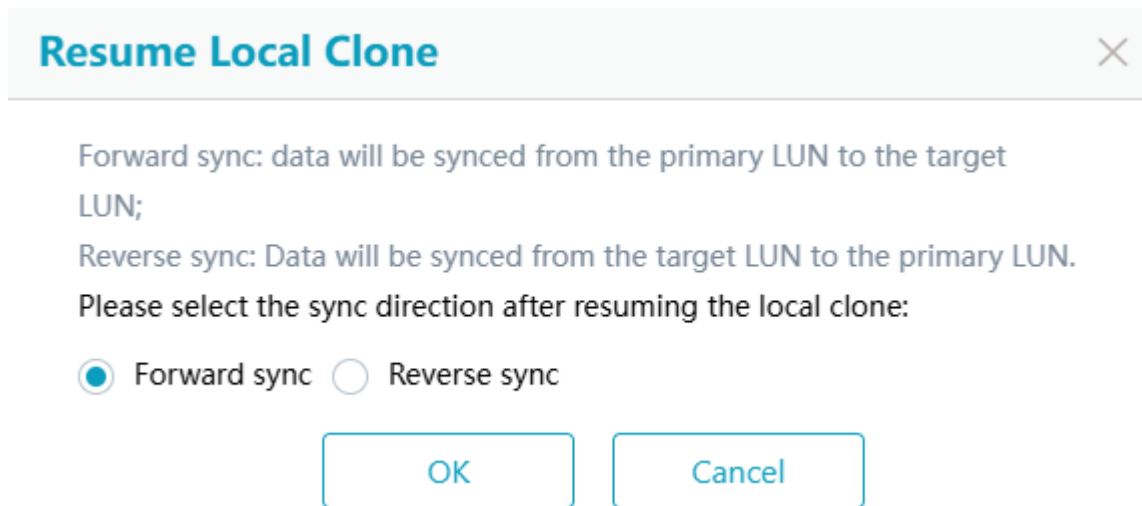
Resume Local Clone

×

Forward sync: data will be synced from the primary LUN to the target LUN;

Reverse sync: Data will be synced from the target LUN to the primary LUN.

Please select the sync direction after resuming the local clone:

Forward sync Reverse sync

OK Cancel